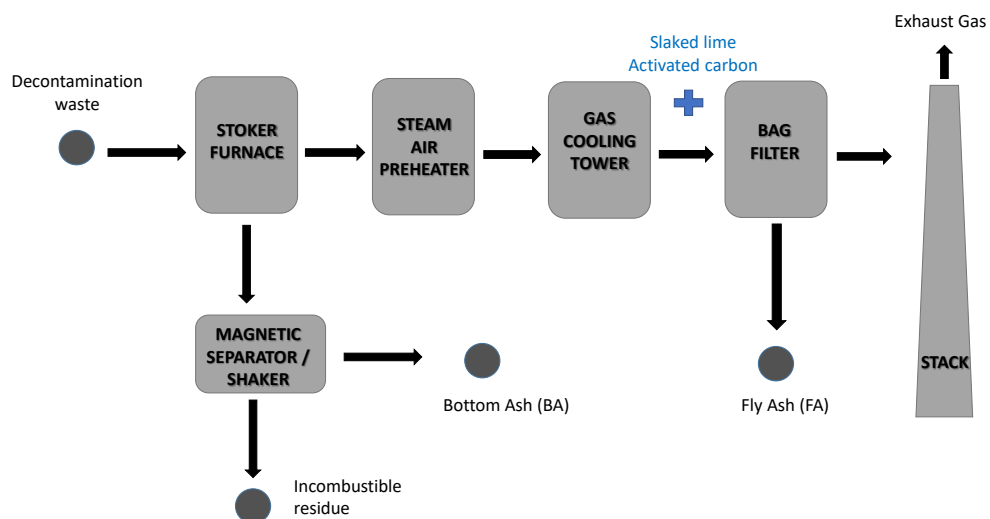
Decontamination waste

STOKER FURNACE

STEAM AIR PREHEATER

GAS COOLING TOWER

Slaked lime
Activated carbon

BAG FILTER

Exhaust Gas

STACK

MAGNETIC SEPARATOR / SHAKER

Bottom Ash (BA)

Fly Ash (FA)

Incombustible residue